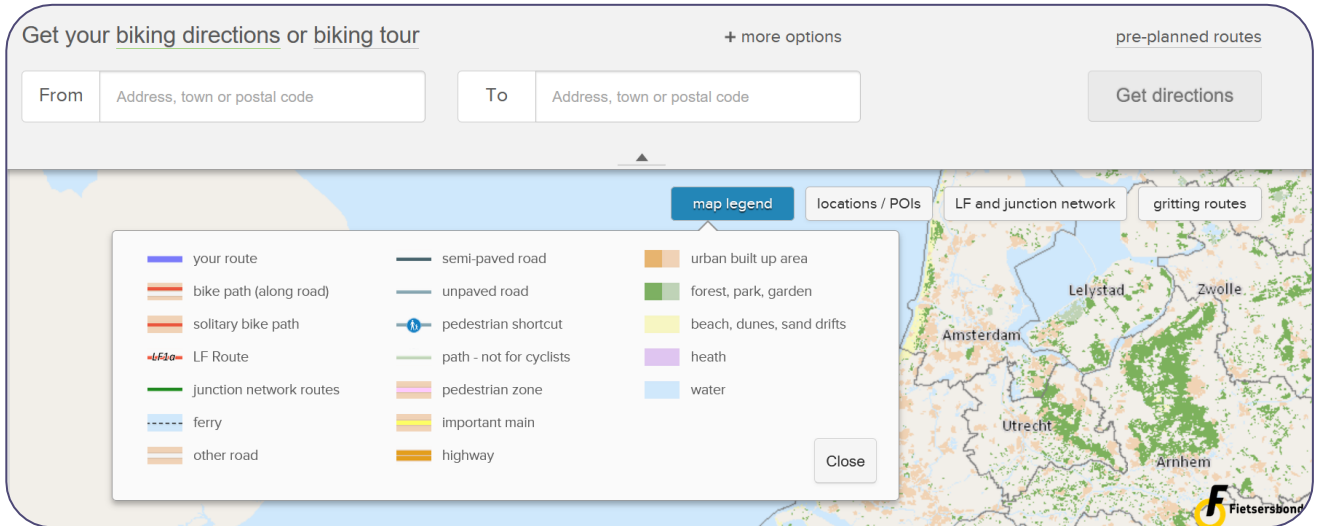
Get your biking directions or biking tour

+ more options

pre-planned routes

From
Address, town or postal code

To
Address, town or postal code

Get directions

map legend
locations / POIs
LF and junction network
gritting routes

your route
bike path (along road)
solitary bike path
LF1a LF Route
junction network routes
ferry
other road

semi-paved road
unpaved road
pedestrian shortcut
path - not for cyclists
pedestrian zone
important main
highway

urban built up area
forest, park, garden
beach, dunes, sand drifts
heath
water

Close

Lelystad
Zwolle
Amsterdam
Utrecht
Arnhem

Fietsersbond